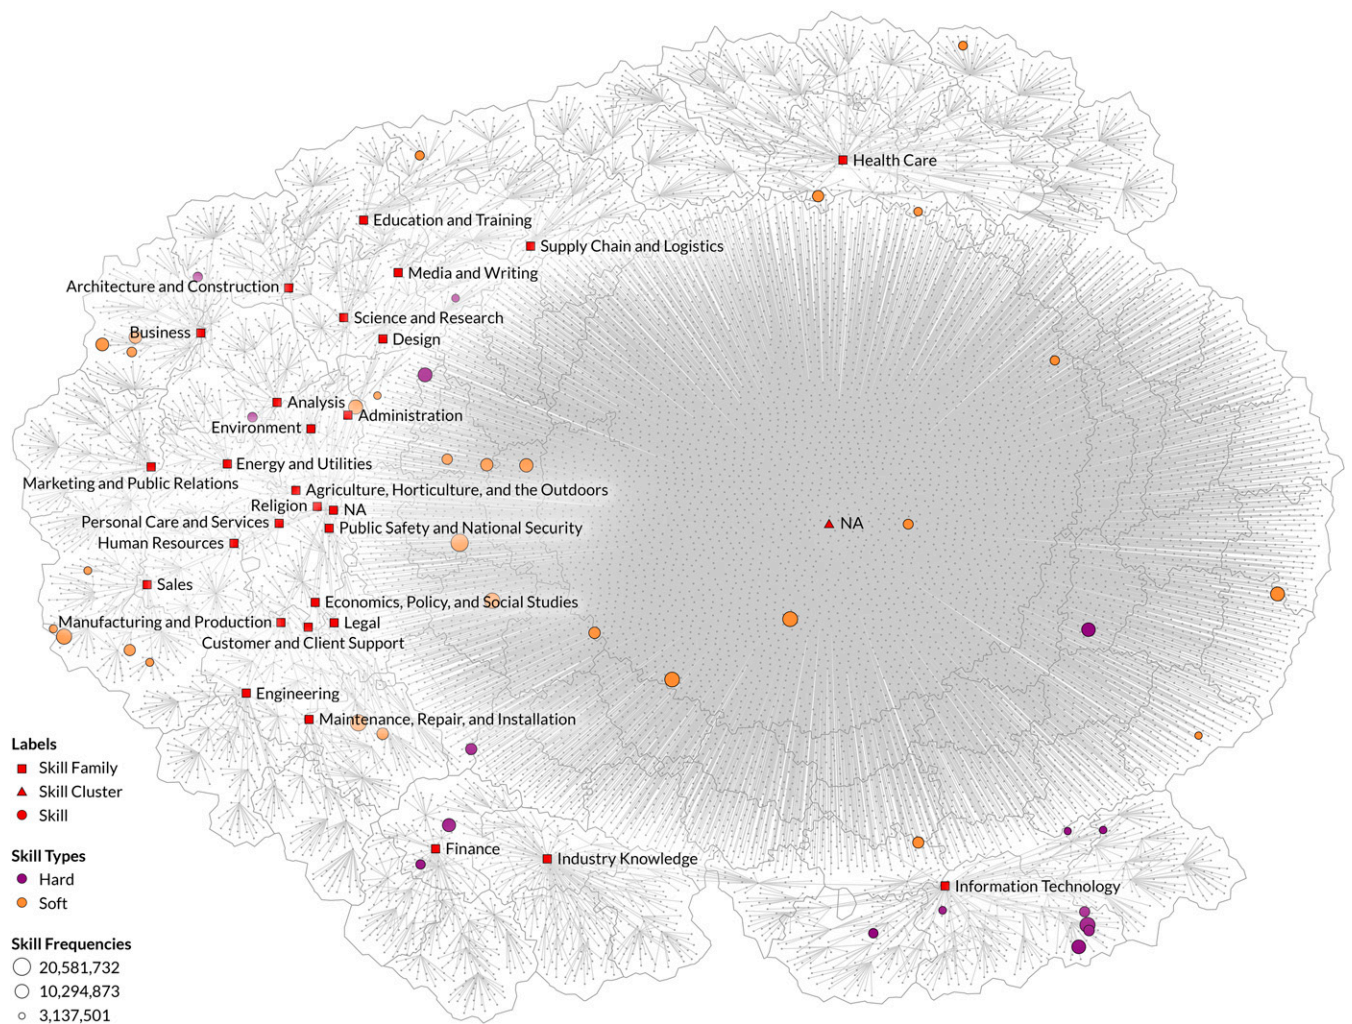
Health Care
Education and Training
Supply Chain and Logistics
Media and Writing
Architecture and Construction
Science and Research
Business
Design
Analysis
Administration
Environment
Energy and Utilities
Marketing and Public Relations
Agriculture, Horticulture, and the Outdoors
Religion
NA
Personal Care and Services
Public Safety and National Security
Human Resources
NA
Sales
Economics, Policy, and Social Studies
Manufacturing and Production
Legal
Customer and Client Support
Engineering
Maintenance, Repair, and Installation
Finance
Industry Knowledge
Information Technology

Labels
Skill Family
Skill Cluster
Skill

Skill Types
Hard
Soft

Skill Frequencies
20,581,732
10,294,873
3,137,501